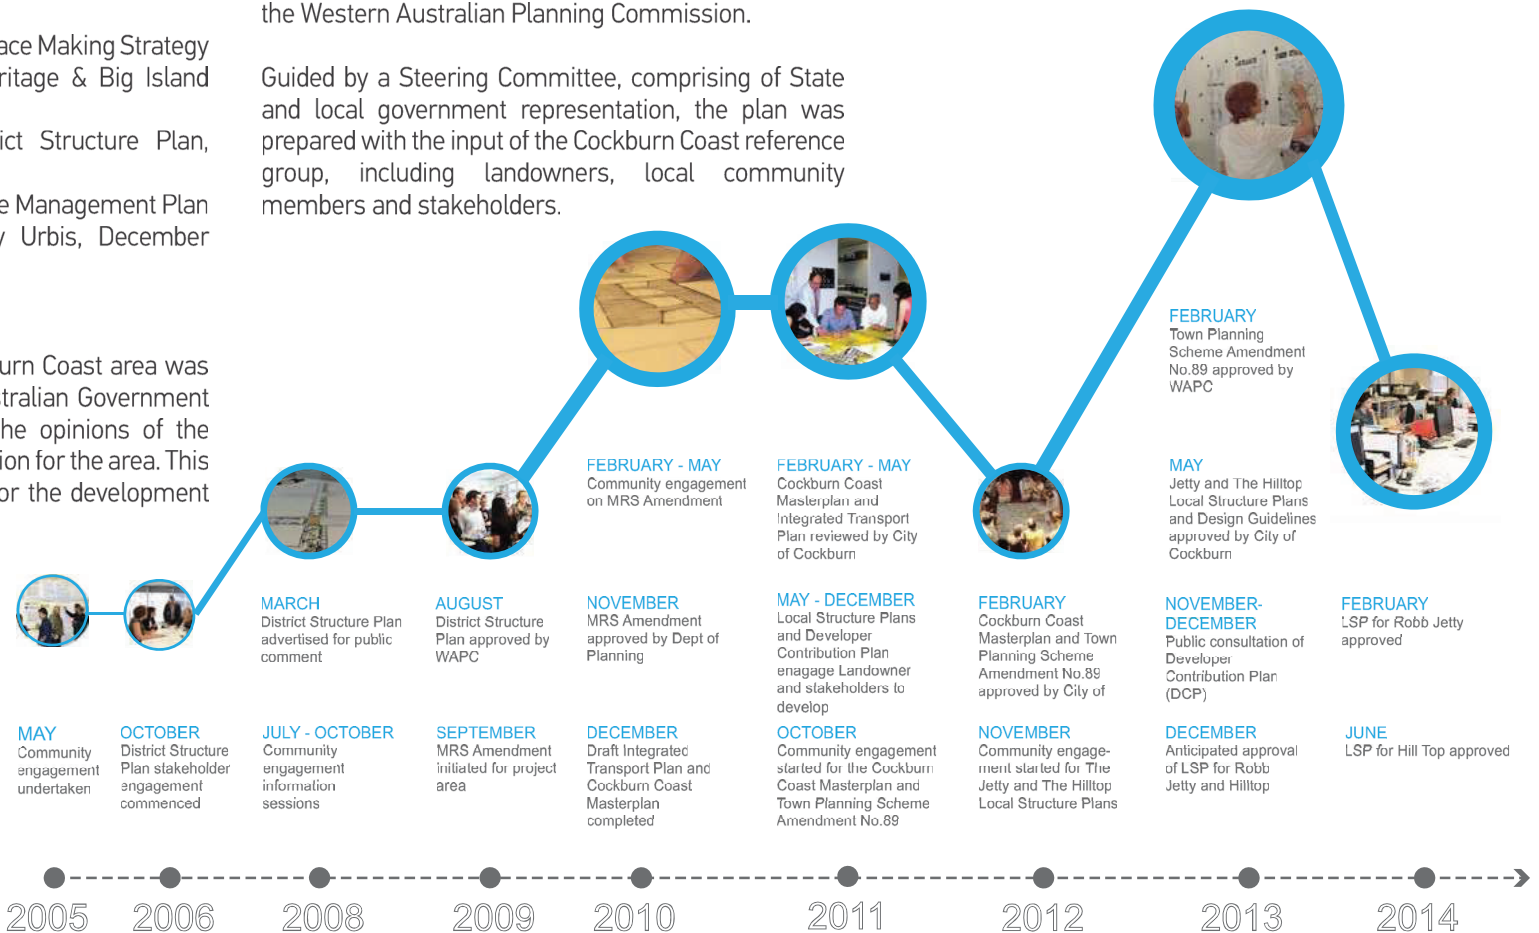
ace Making Strategy
ritage & Big Island

ict Structure Plan,

e Management Plan
Urbis, December

urn Coast area was
tralian Government
he opinions of the
ion for the area. This
or the development

the Western Australian Planning Commission.

Guided by a Steering Committee, comprising of State and local government representation, the plan was prepared with the input of the Cockburn Coast reference group, including landowners, local community members and stakeholders.

FEBRUARY
Town Planning Scheme Amendment No.89 approved by WAPC

MAY
Jetty and The Hilltop Local Structure Plans and Design Guidelines approved by City of Cockburn

FEBRUARY - MAY
Community engagement on MRS Amendment

FEBRUARY - MAY
Cockburn Coast Masterplan and Integrated Transport Plan reviewed by City of Cockburn

MARCH
District Structure Plan advertised for public comment

AUGUST
District Structure Plan approved by WAPC

NOVEMBER
MRS Amendment approved by Dept of Planning

MAY - DECEMBER
Local Structure Plans and Developer Contribution Plan enagage Landowner and stakeholders to develop

FEBRUARY
Cockburn Coast Masterplan and Town Planning Scheme Amendment No.89 approved by City of

NOVEMBER-DECEMBER
Public consultation of Developer Contribution Plan (DCP)

FEBRUARY
LSP for Robb Jetty approved

MAY
Community engagement undertaken

OCTOBER
District Structure Plan stakeholder engagement commenced

JULY - OCTOBER
Community engagement information sessions

SEPTEMBER
MRS Amendment initiated for project area

DECEMBER
Draft Integrated Transport Plan and Cockburn Coast Masterplan completed

OCTOBER
Community engagement started for the Cockburn Coast Masterplan and Town Planning Scheme Amendment No.89

NOVEMBER
Community engagement started for The Jetty and The Hilltop Local Structure Plans

DECEMBER
Anticipated approval of LSP for Robb Jetty and Hilltop

JUNE
LSP for Hill Top approved

2005 2006 2008 2009 2010 2011 2012 2013 2014